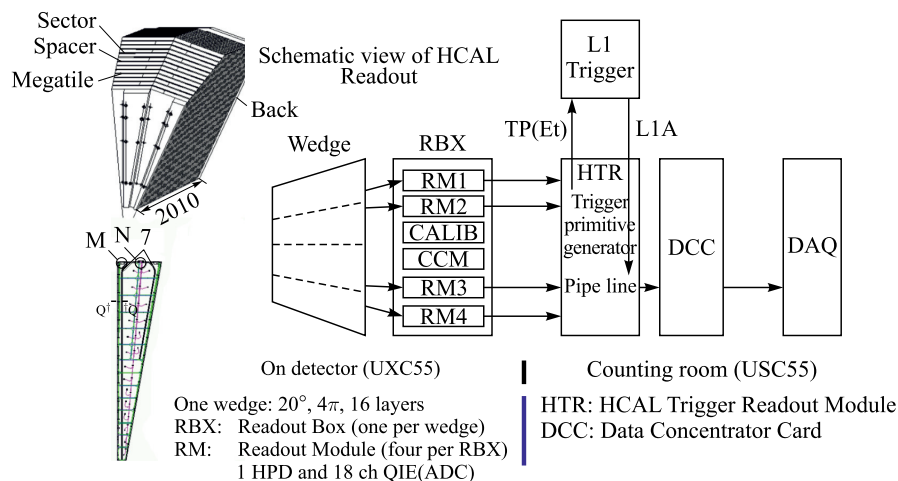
Sector
Spacer
Megatile
Back
2010
M N 7
Q' Q

Schematic view of HCAL Readout

L1 Trigger

TP(Et)
L1A

Wedge
RBX
RM1
RM2
CALIB
CCM
RM3
RM4

HTR
Trigger primitive generator
Pipe line

DCC
DAQ

On detector (UXC55)
Counting room (USC55)

One wedge: $20^{\circ}$, $4\pi$, 16 layers
RBX: Readout Box (one per wedge)
RM: Readout Module (four per RBX)
1 HPD and 18 ch QIE(ADC)

HTR: HCAL Trigger Readout Module
DCC: Data Concentrator Card